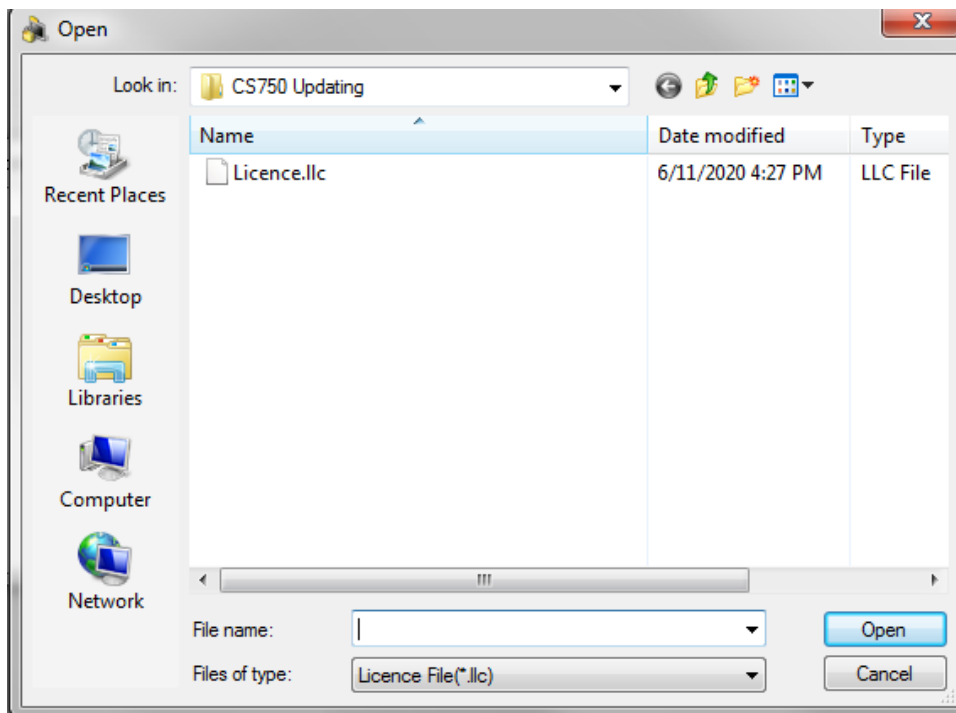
Open

Look in: CS750 Updating

Recent Places

Desktop

Libraries

Computer

Network

| Name | Date modified | Type |
|---|---|---|
| Licence.llc | 6/11/2020 4:27 PM | LLC File |

File name:

Files of type: Licence File(*.llc)

Open

Cancel